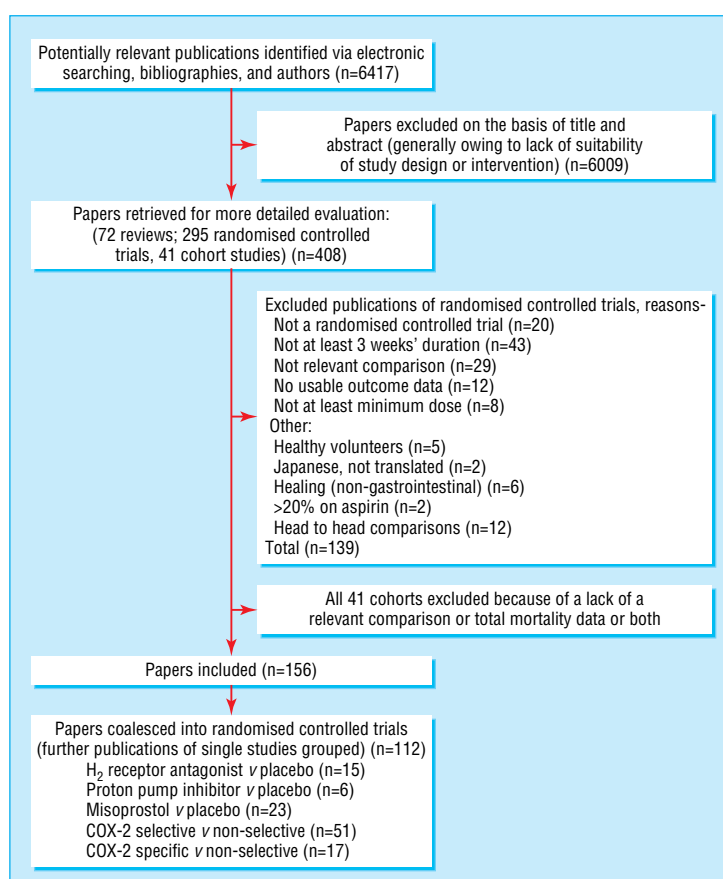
Potentially relevant publications identified via electronic searching, bibliographies, and authors (n=6417)

Papers excluded on the basis of title and abstract (generally owing to lack of suitability of study design or intervention) (n=6009)

Papers retrieved for more detailed evaluation: (72 reviews; 295 randomised controlled trials, 41 cohort studies) (n=408)

Excluded publications of randomised controlled trials, reasons-
Not a randomised controlled trial (n=20)
Not at least 3 weeks' duration (n=43)
Not relevant comparison (n=29)
No usable outcome data (n=12)
Not at least minimum dose (n=8)
Other:
Healthy volunteers (n=5)
Japanese, not translated (n=2)
Healing (non-gastrointestinal) (n=6)
>20% on aspirin (n=2)
Head to head comparisons (n=12)
Total (n=139)

All 41 cohorts excluded because of a lack of a relevant comparison or total mortality data or both

Papers included (n=156)

Papers coalesced into randomised controlled trials (further publications of single studies grouped) (n=112)
$H_2$ receptor antagonist v placebo (n=15)
Proton pump inhibitor v placebo (n=6)
Misoprostol v placebo (n=23)
COX-2 selective v non-selective (n=51)
COX-2 specific v non-selective (n=17)